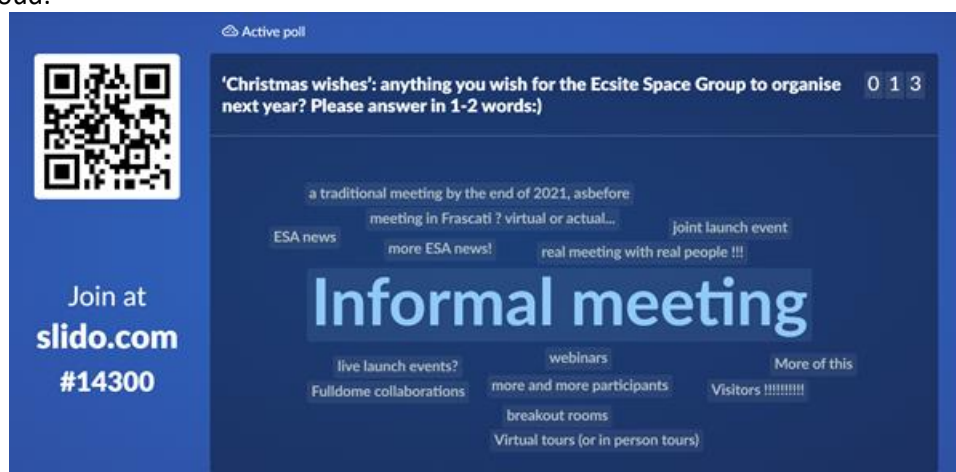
Active poll

Join at
slido.com
#14300

'Christmas wishes': anything you wish for the Ecsite Space Group to organise next year? Please answer in 1-2 words:)

0 1 3

a traditional meeting by the end of 2021, asbefore
meeting in Frascati ? virtual or actual...
joint launch event
ESA news
more ESA news!
real meeting with real people !!!
Informal meeting
webinars
live launch events?
More of this
Fulldome collaborations
more and more participants
Visitors !!!!!!!!!
breakout rooms
Virtual tours (or in person tours)